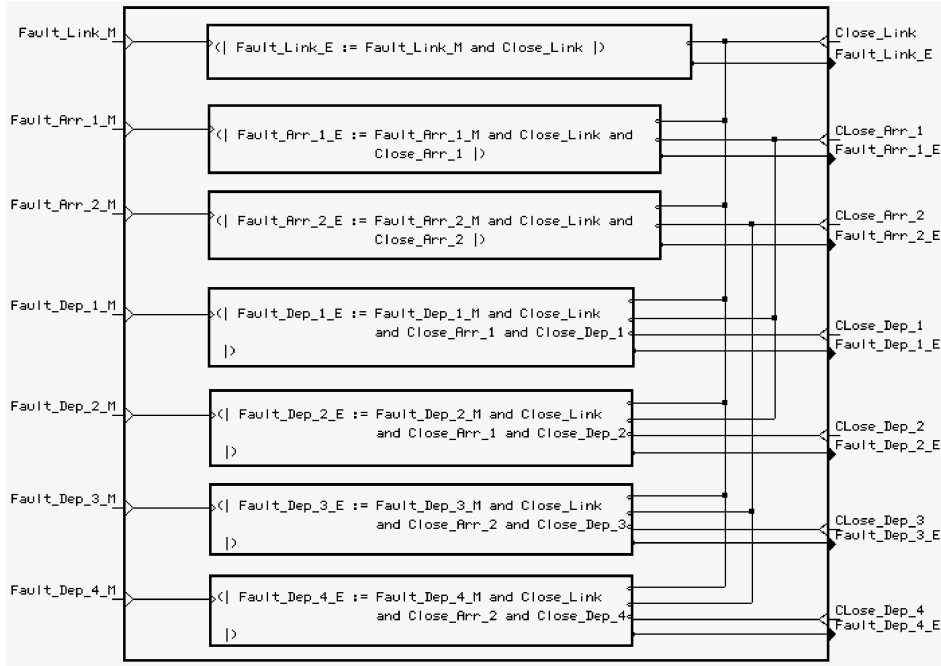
Fault_Link_M

(| Fault_Link_E := Fault_Link_M and Close_Link |)

Close_Link
Fault_Link_E

Fault_Arr_1_M

(| Fault_Arr_1_E := Fault_Arr_1_M and Close_Link and Close_Arr_1 |)

CLose_Arr_1
Fault_Arr_1_E

Fault_Arr_2_M

(| Fault_Arr_2_E := Fault_Arr_2_M and Close_Link and Close_Arr_2 |)

CLose_Arr_2
Fault_Arr_2_E

Fault_Dep_1_M

(| Fault_Dep_1_E := Fault_Dep_1_M and Close_Link and Close_Arr_1 and Close_Dep_1 |)

CLose_Dep_1
Fault_Dep_1_E

Fault_Dep_2_M

(| Fault_Dep_2_E := Fault_Dep_2_M and Close_Link and Close_Arr_1 and Close_Dep_2 |)

CLose_Dep_2
Fault_Dep_2_E

Fault_Dep_3_M

(| Fault_Dep_3_E := Fault_Dep_3_M and Close_Link and Close_Arr_2 and Close_Dep_3 |)

CLose_Dep_3
Fault_Dep_3_E

Fault_Dep_4_M

(| Fault_Dep_4_E := Fault_Dep_4_M and Close_Link and Close_Arr_2 and Close_Dep_4 |)

CLose_Dep_4
Fault_Dep_4_E